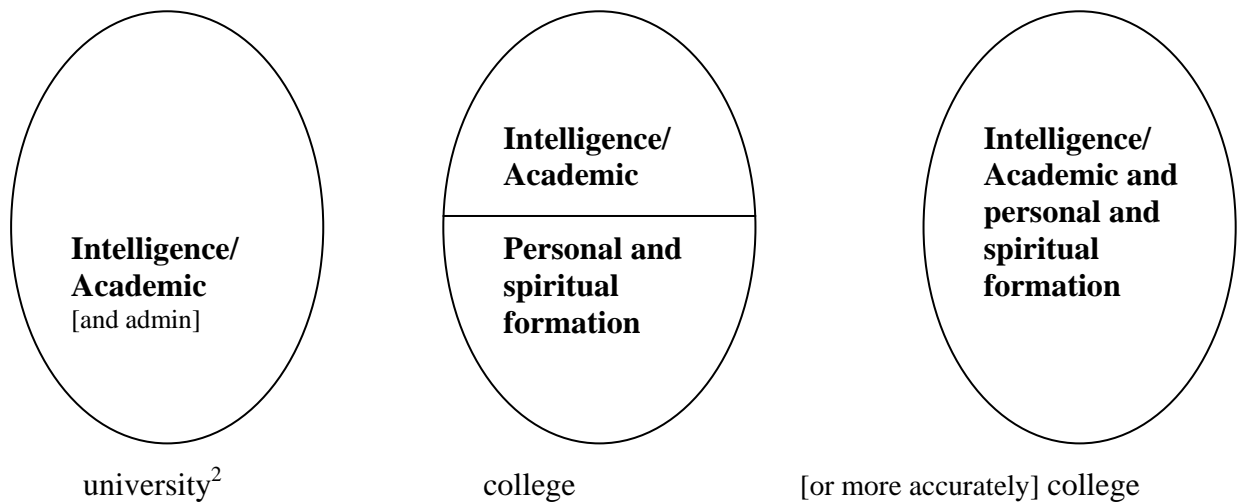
**Intelligence/ Academic**
[and admin]

university$^2$

**Intelligence/ Academic**

**Personal and spiritual formation**

college

**Intelligence/ Academic and personal and spiritual formation**

[or more accurately] college